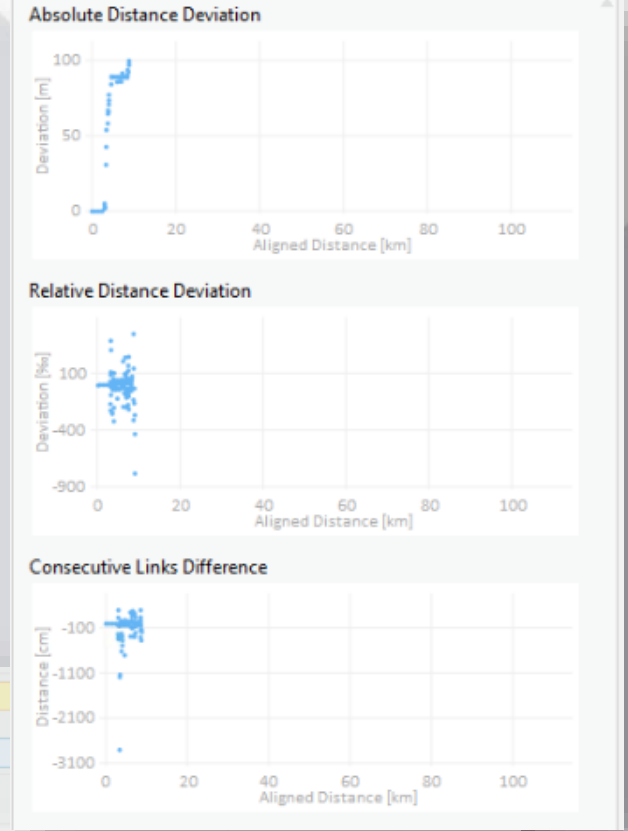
Absolute Distance Deviation

Deviation [m]
100
50
0
0
20
40
60
80
100
Aligned Distance [km]

Relative Distance Deviation

Deviation [‰]
100
-400
-900
0
20
40
60
80
100
Aligned Distance [km]

Consecutive Links Difference

Distance [cm]
-100
-1100
-2100
-3100
0
20
40
60
80
100
Aligned Distance [km]